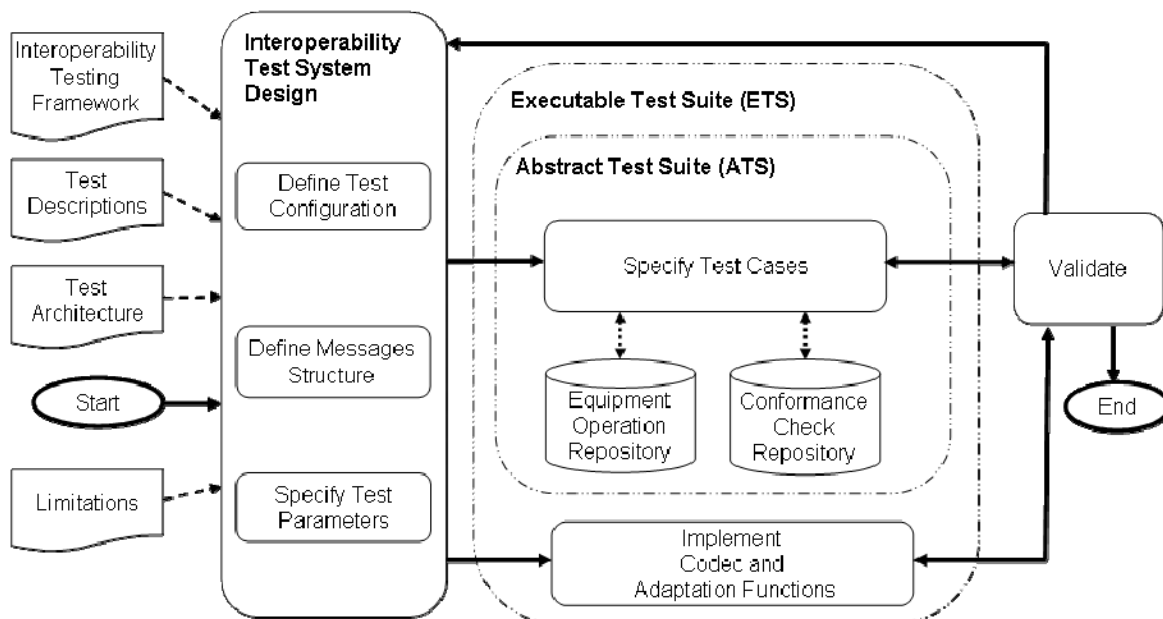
Interoperability Testing Framework

Test Descriptions

Test Architecture

Start

Limitations

Interoperability Test System Design

Define Test Configuration

Define Messages Structure

Specify Test Parameters

Executable Test Suite (ETS)

Abstract Test Suite (ATS)

Specify Test Cases

Equipment Operation Repository

Conformance Check Repository

Implement Codec and Adaptation Functions

Validate

End